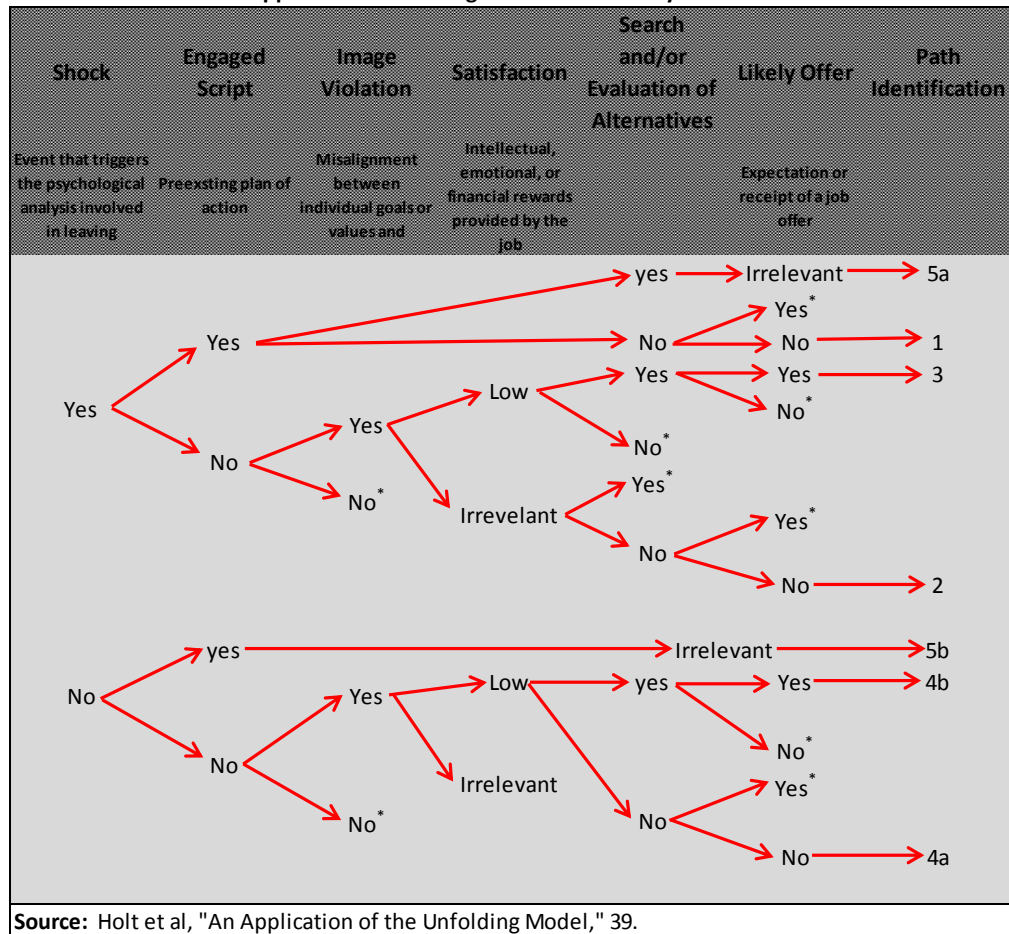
| Shock | Engaged Script | Image Violation | Satisfaction | Search and/or Evaluation of Alternatives | Likely Offer | Path Identification |
|---|---|---|---|---|---|---|
| Event that triggers the psychological analysis involved in leaving | Preexsting plan of action | Misalignment between individual goals or values and | Intellectual, emotional, or financial rewards provided by the job | | Expectation or receipt of a job offer | |

yes Irrelevant 5a
Yes
No Yes* No 1
Low Yes Yes 3
Yes No*
Yes
No No*
No* Yes*
Irrevelant
No Yes*
No 2

yes Irrelevant 5b
No
Yes Low yes Yes 4b
No No*
Irrelevant Yes*
No* No
No 4a

Source: Holt et al, "An Application of the Unfolding Model," 39.